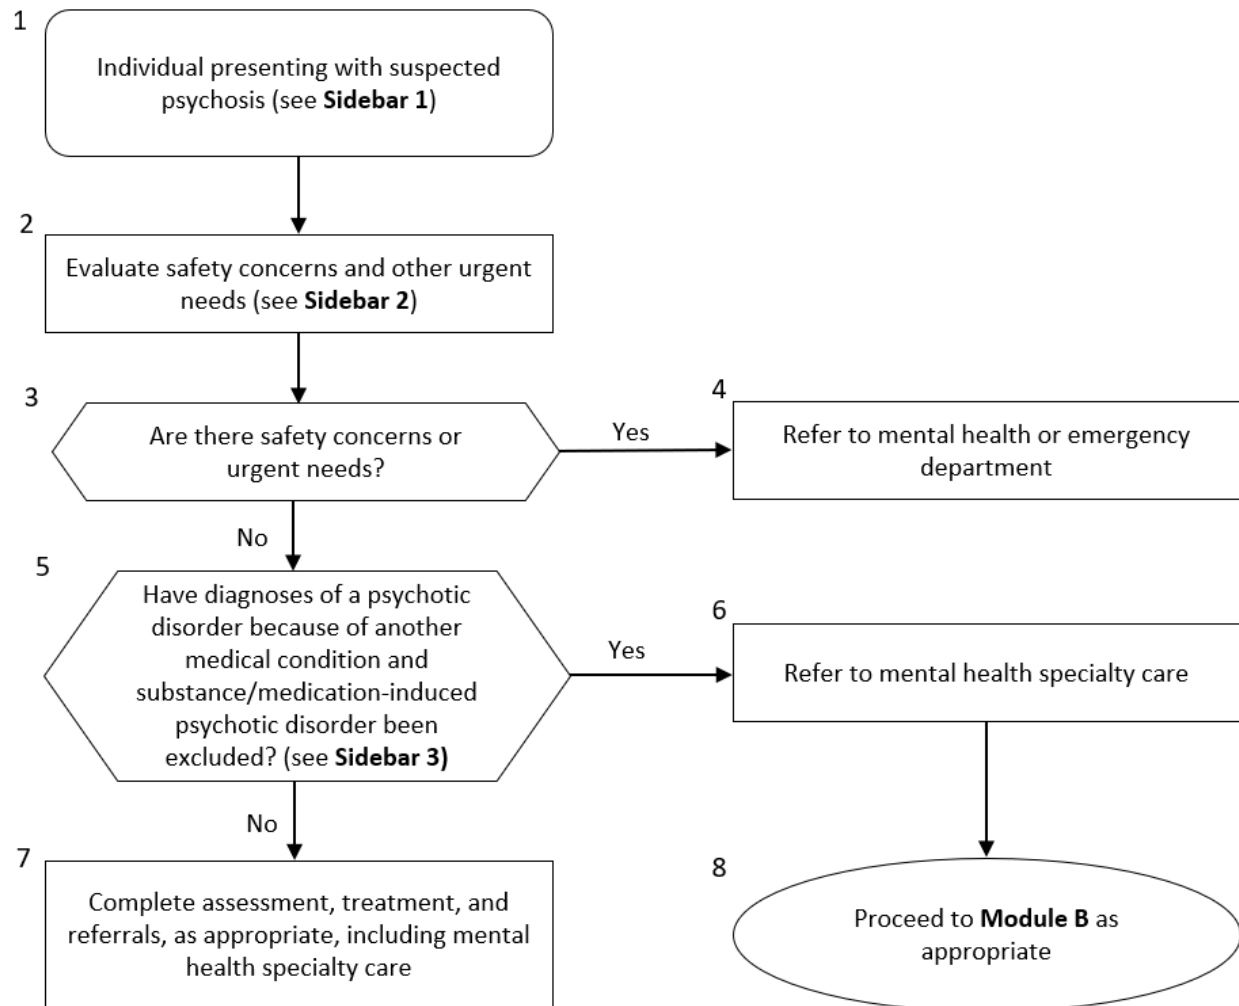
1

Individual presenting with suspected psychosis (see **Sidebar 1**)

2

Evaluate safety concerns and other urgent needs (see **Sidebar 2**)

3

Are there safety concerns or urgent needs?

Yes

4

Refer to mental health or emergency department

No

5

Have diagnoses of a psychotic disorder because of another medical condition and substance/medication-induced psychotic disorder been excluded? (see **Sidebar 3)**

Yes

6

Refer to mental health specialty care

No

7

Complete assessment, treatment, and referrals, as appropriate, including mental health specialty care

8

Proceed to **Module B** as appropriate